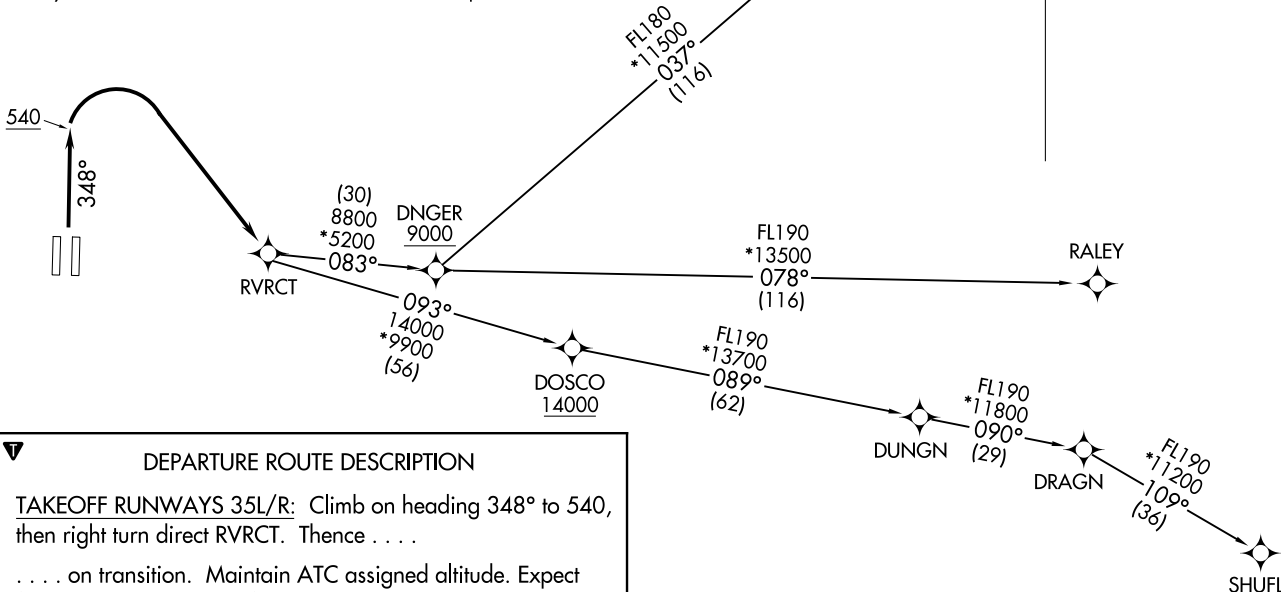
FL180
*11500
037°
(116)

540

348°

(30)
8800
*5200
083°

DNGER
9000

FL190
*13500
078°
(116)

RALEY

RVRCT

093°
14000
*9900
(56)

DOSCO
14000

FL190
*13700
089°
(62)

DUNGN

FL190
*11800
090°
(29)

DRAGN

FL190
*11200
109°
(36)

SHUFL

DEPARTURE ROUTE DESCRIPTION

TAKEOFF RUNWAYS 35L/R: Climb on heading 348° to 540, then right turn direct RVRCT. Thence . . . .

. . . . on transition. Maintain ATC assigned altitude. Expect